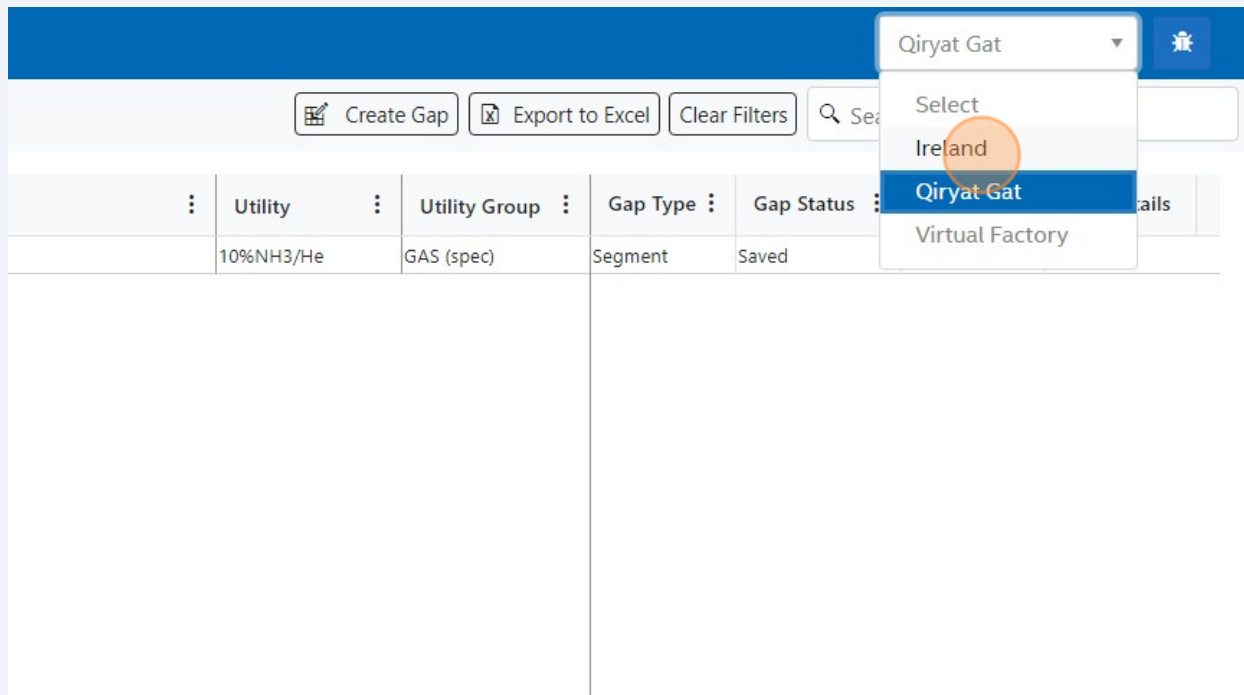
Qiryat Gat

Create Gap Export to Excel Clear Filters Sea

Select
Ireland
Qiryat Gat
Virtual Factory

| Utility | Utility Group | Gap Type | Gap Status | tails |
|---|---|---|---|---|
| 10%NH3/He | GAS (spec) | Segment | Saved | |